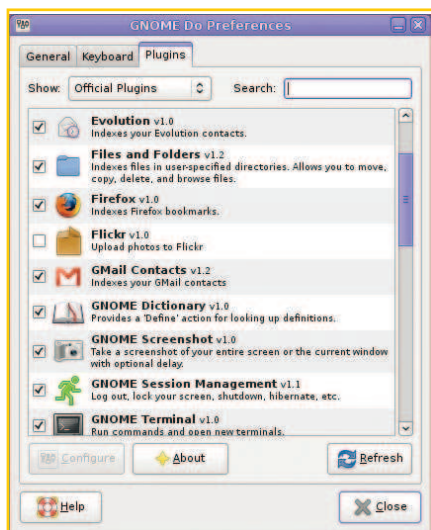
GNOME Do Preferences

General Keyboard Plugins

Show: Official Plugins

Search:

Evolution v1.0
Indexes your Evolution contacts.

Files and Folders v1.2
Indexes files in user-specified directories. Allows you to move, copy, delete, and browse files.

Firefox v1.0
Indexes Firefox bookmarks.

Flickr v1.0
Upload photos to Flickr

GMail Contacts v1.2
Indexes your GMail contacts

GNOME Dictionary v1.0
Provides a 'Define' action for looking up definitions.

GNOME Screenshot v1.0
Take a screenshot of your entire screen or the current window with optional delay.

GNOME Session Management v1.1
Log out, lock your screen, shutdown, hibernate, etc.

GNOME Terminal v1.0
Run commands and open new terminals.

Configure

About

Refresh

Help

Close